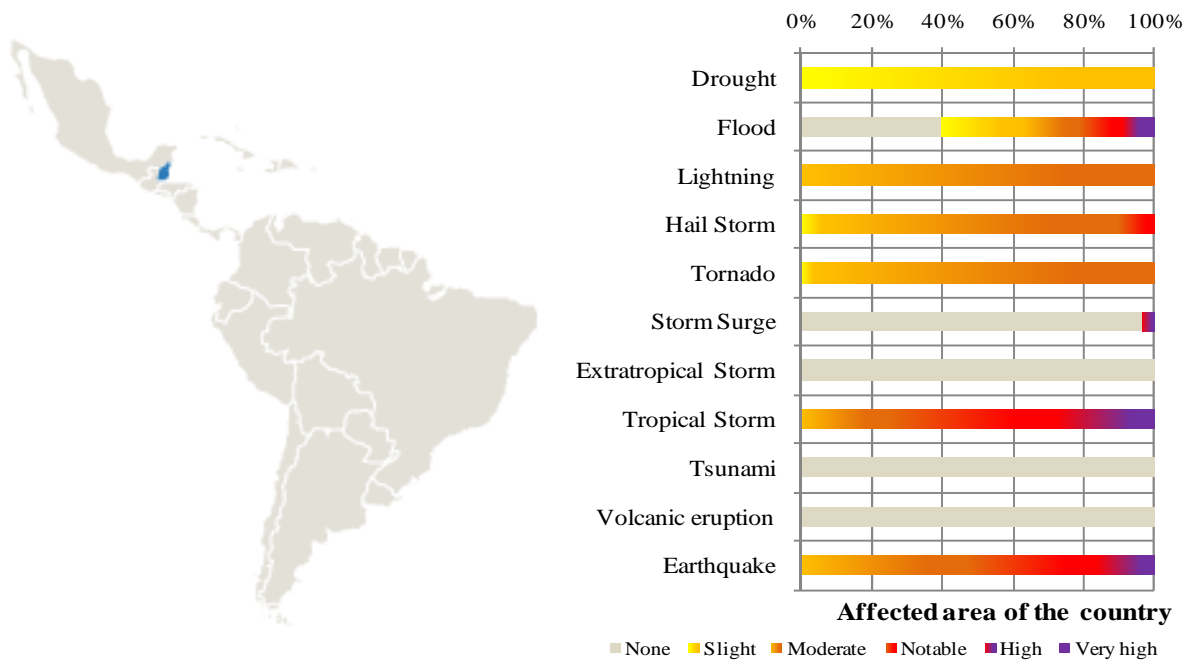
0% 20% 40% 60% 80% 100%

Drought
Flood
Lightning
Hail Storm
Tornado
Storm Surge
Extratropical Storm
Tropical Storm
Tsunami
Volcanic eruption
Earthquake

Affected area of the country

None Slight Moderate Notable High Very high